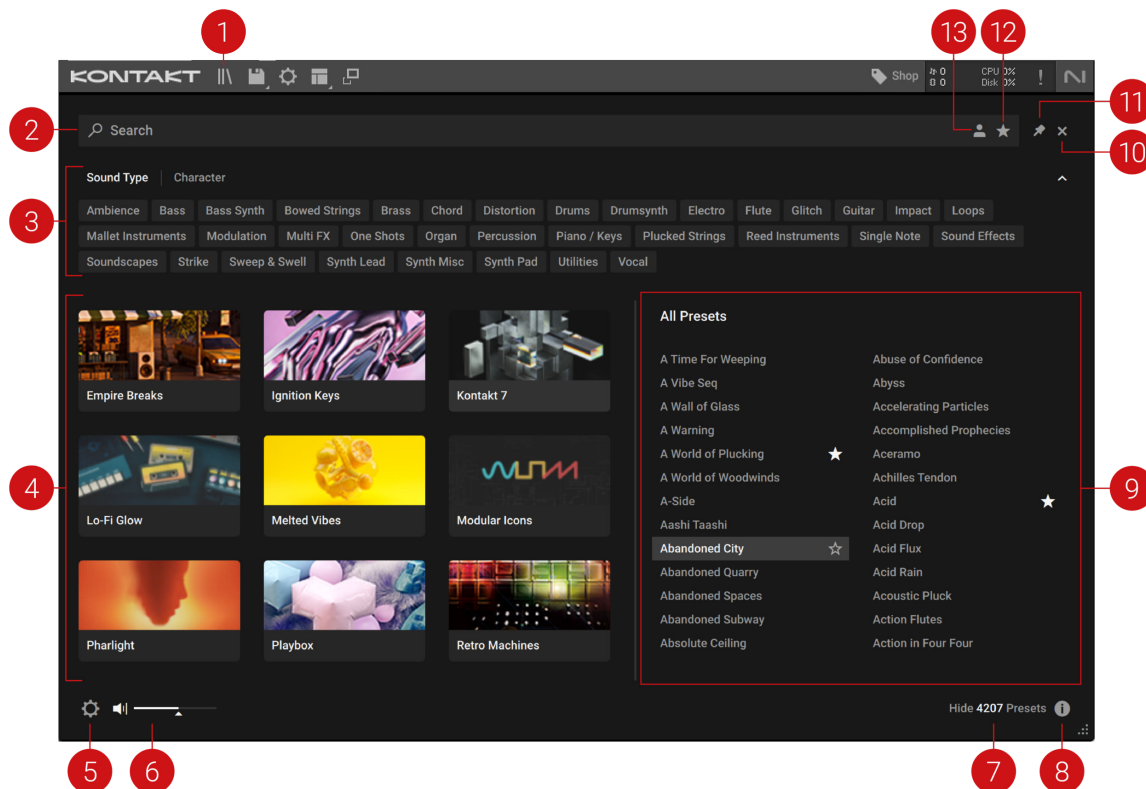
1
13
12
11
2
10
3
4
9
5
6
7
8

KONTAKT

Shop
0
0
CPU 0%
Disk 0%
!

Search

Sound Type | Character

Ambience
Bass
Bass Synth
Bowed Strings
Brass
Chord
Distortion
Drums
Drumsynth
Electro
Flute
Glitch
Guitar
Impact
Loops
Mallet Instruments
Modulation
Multi FX
One Shots
Organ
Percussion
Piano / Keys
Plucked Strings
Reed Instruments
Single Note
Sound Effects
Soundscapes
Strike
Sweep & Swell
Synth Lead
Synth Misc
Synth Pad
Utilities
Vocal

Empire Breaks
Ignition Keys
Kontakt 7
Lo-Fi Glow
Melted Vibes
Modular Icons
Pharlight
Playbox
Retro Machines

All Presets

A Time For Weeping
A Vibe Seq
A Wall of Glass
A Warning
A World of Plucking
A World of Woodwinds
A-Side
Aashi Taashi
Abandoned City
Abandoned Quarry
Abandoned Spaces
Abandoned Subway
Absolute Ceiling

Abuse of Confidence
Abyss
Accelerating Particles
Accomplished Prophecies
Aceramo
Achilles Tendon
Acid
Acid Drop
Acid Flux
Acid Rain
Acoustic Pluck
Action Flutes
Action in Four Four

Hide 4207 Presets